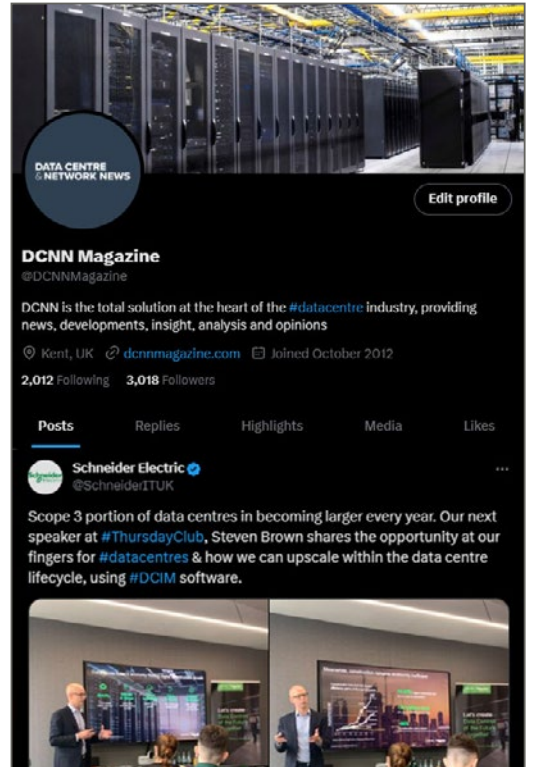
DATA CENTRE & NETWORK NEWS

Edit profile

DCNN Magazine
@DCNNMagazine

DCNN is the total solution at the heart of the #datacentre industry, providing news, developments, insight, analysis and opinions

Kent, UK dcnnmagazine.com Joined October 2012

2,012 Following 3,018 Followers

Posts Replies Highlights Media Likes

Schneider Electric
@SchneiderITUK

Scope 3 portion of data centres in becoming larger every year. Our next speaker at #ThursdayClub, Steven Brown shares the opportunity at our fingers for #datacentres & how we can upscale within the data centre lifecycle, using #DCIM software.